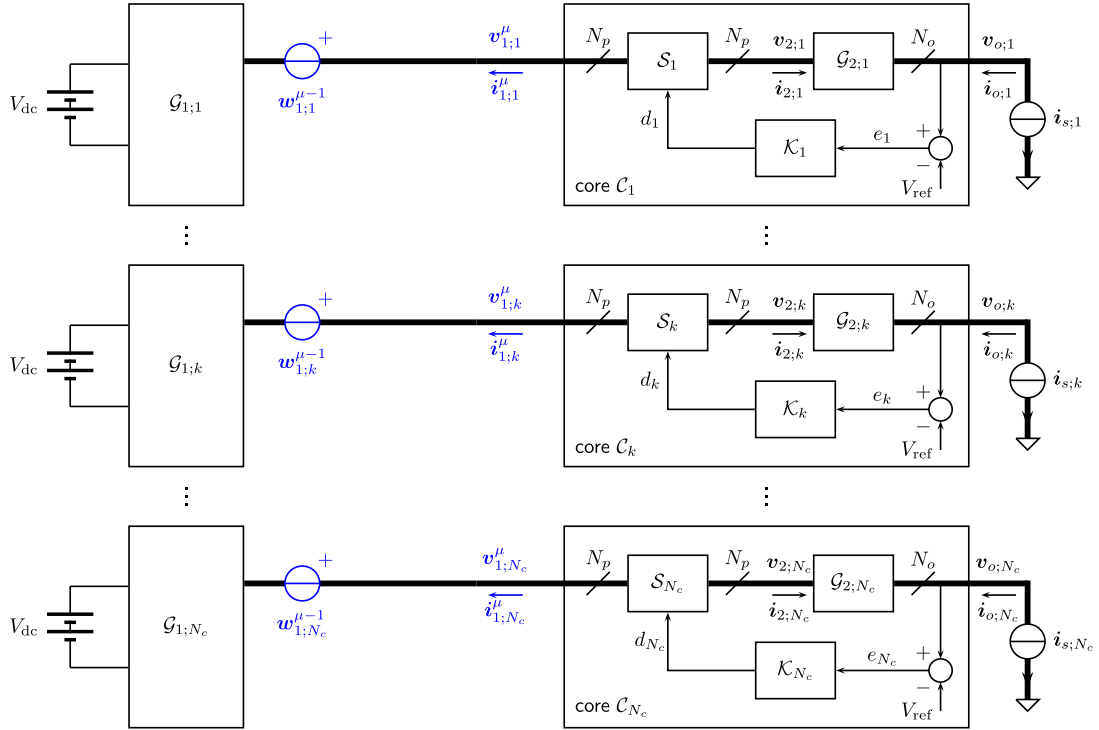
$V_{\rm dc}$ $\mathcal{G}_{1;1}$ $+$ $\boldsymbol{w}_{1;1}^{\mu-1}$ $\boldsymbol{v}_{1;1}^{\mu}$ $\boldsymbol{i}_{1;1}^{\mu}$ $N_p$ $\mathcal{S}_1$ $N_p$ $\boldsymbol{v}_{2;1}$ $\boldsymbol{i}_{2;1}$ $\mathcal{G}_{2;1}$ $N_o$ $\boldsymbol{v}_{o;1}$ $\boldsymbol{i}_{o;1}$ $\boldsymbol{i}_{s;1}$ $d_1$ $\mathcal{K}_1$ $e_1$ $+$ $-$ $V_{\rm ref}$ core $\mathcal{C}_1$

⋮ ⋮

$V_{\rm dc}$ $\mathcal{G}_{1;k}$ $+$ $\boldsymbol{w}_{1;k}^{\mu-1}$ $\boldsymbol{v}_{1;k}^{\mu}$ $\boldsymbol{i}_{1;k}^{\mu}$ $N_p$ $\mathcal{S}_k$ $N_p$ $\boldsymbol{v}_{2;k}$ $\boldsymbol{i}_{2;k}$ $\mathcal{G}_{2;k}$ $N_o$ $\boldsymbol{v}_{o;k}$ $\boldsymbol{i}_{o;k}$ $\boldsymbol{i}_{s;k}$ $d_k$ $\mathcal{K}_k$ $e_k$ $+$ $-$ $V_{\rm ref}$ core $\mathcal{C}_k$

⋮ ⋮

$V_{\rm dc}$ $\mathcal{G}_{1;N_c}$ $+$ $\boldsymbol{w}_{1;N_c}^{\mu-1}$ $\boldsymbol{v}_{1;N_c}^{\mu}$ $\boldsymbol{i}_{1;N_c}^{\mu}$ $N_p$ $\mathcal{S}_{N_c}$ $N_p$ $\boldsymbol{v}_{2;N_c}$ $\boldsymbol{i}_{2;N_c}$ $\mathcal{G}_{2;N_c}$ $N_o$ $\boldsymbol{v}_{o;N_c}$ $\boldsymbol{i}_{o;N_c}$ $\boldsymbol{i}_{s;N_c}$ $d_{N_c}$ $\mathcal{K}_{N_c}$ $e_{N_c}$ $+$ $-$ $V_{\rm ref}$ core $\mathcal{C}_{N_c}$